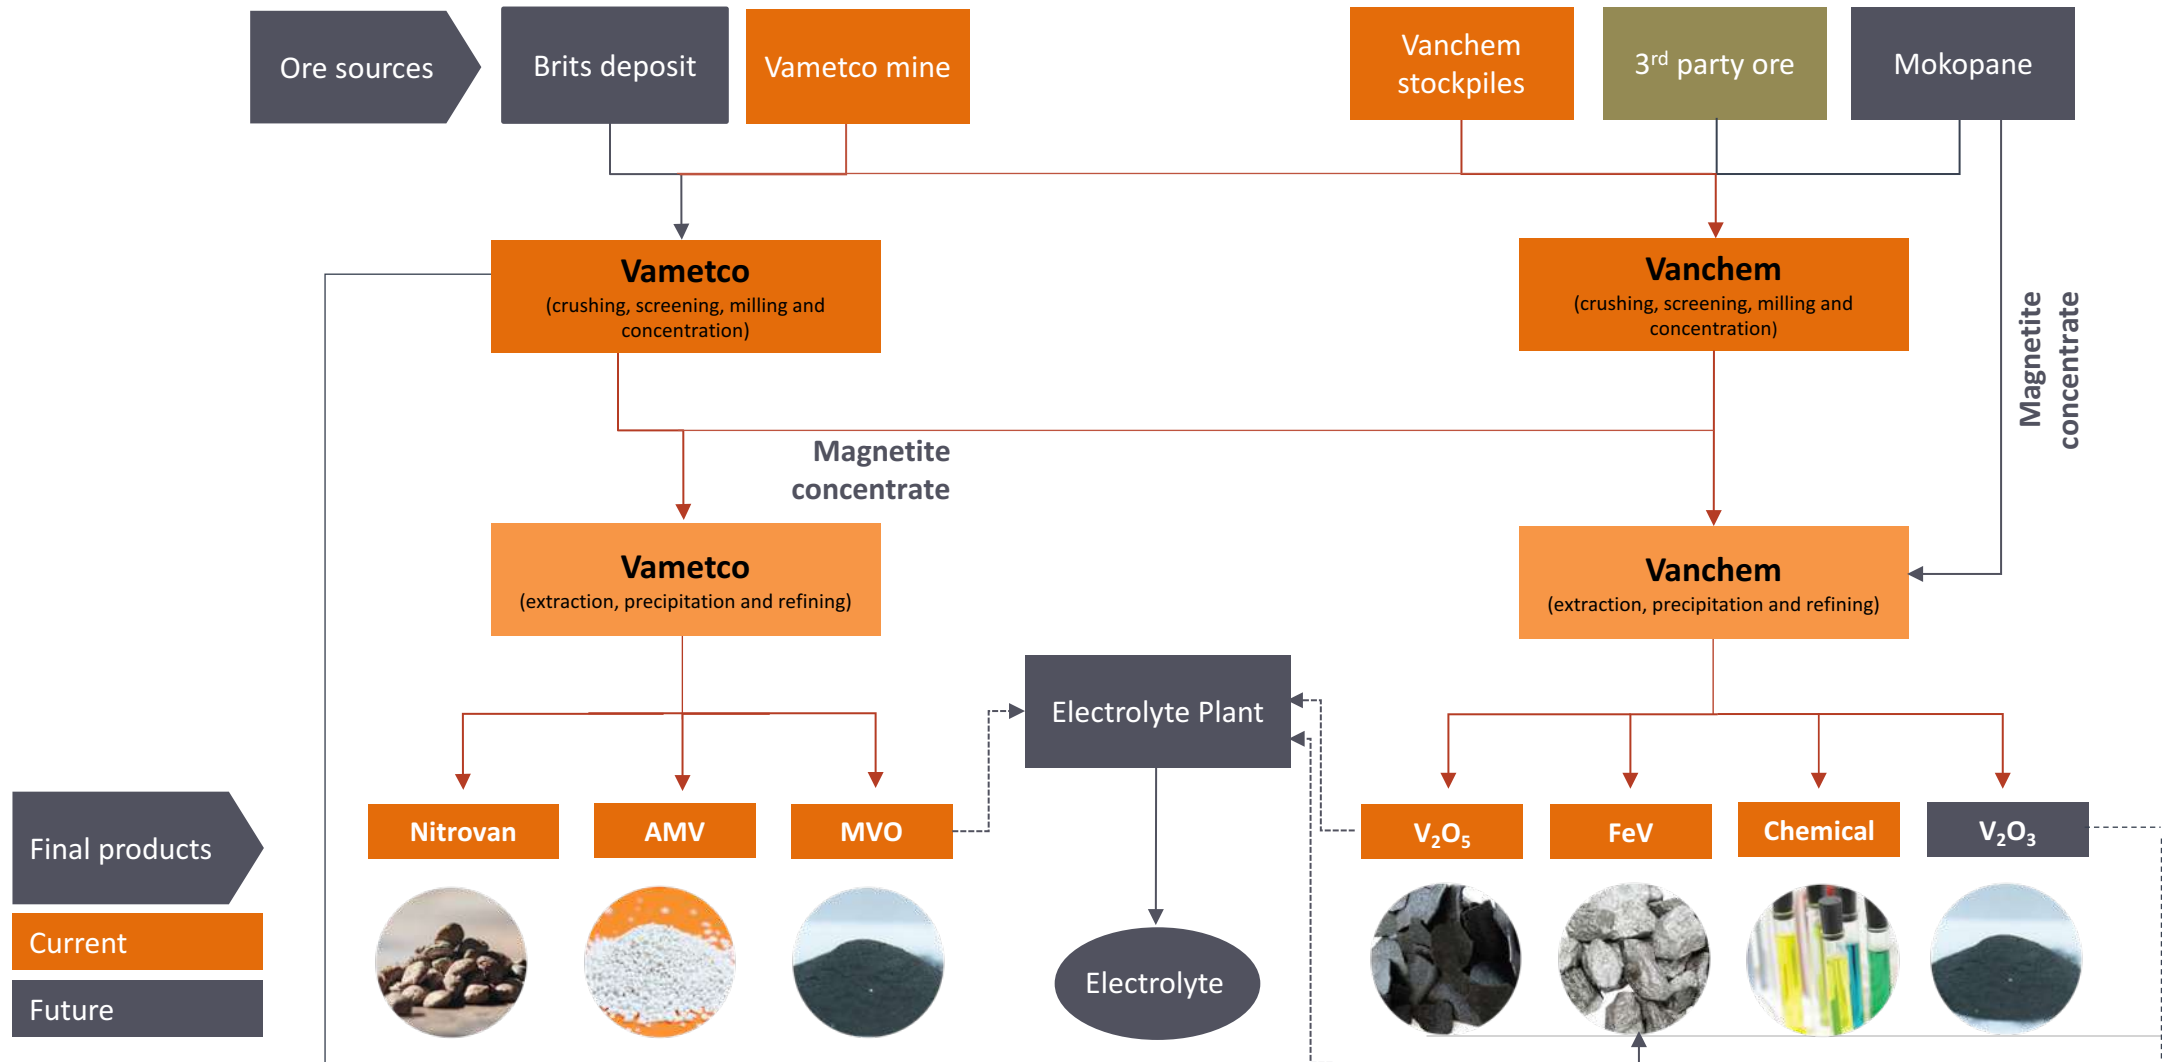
Ore sources

Brits deposit

Vametco mine

Vanchem stockpiles

3$^{rd}$ party ore

Mokopane

Vametco
(crushing, screening, milling and concentration)

Vanchem
(crushing, screening, milling and concentration)

Magnetite concentrate

Magnetite concentrate

Vametco
(extraction, precipitation and refining)

Vanchem
(extraction, precipitation and refining)

Electrolyte Plant

Final products

Nitrovan

AMV

MVO

$V_2O_5$

FeV

Chemical

$V_2O_3$

Electrolyte

Current

Future